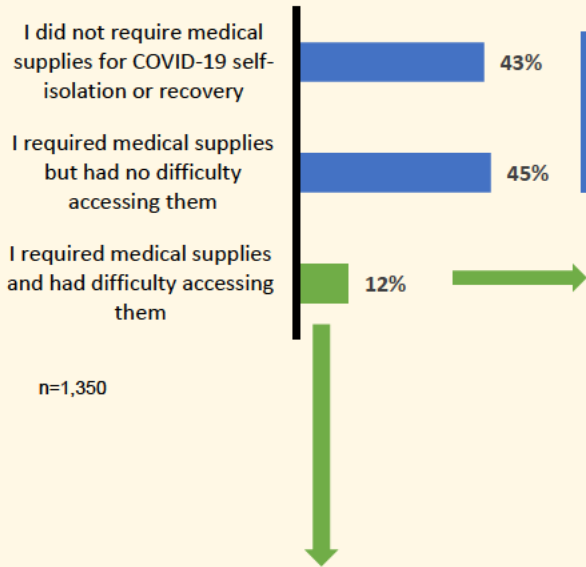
I did not require medical supplies for COVID-19 self-isolation or recovery

43%

I required medical supplies but had no difficulty accessing them

45%

I required medical supplies and had difficulty accessing them

12%

n=1,350